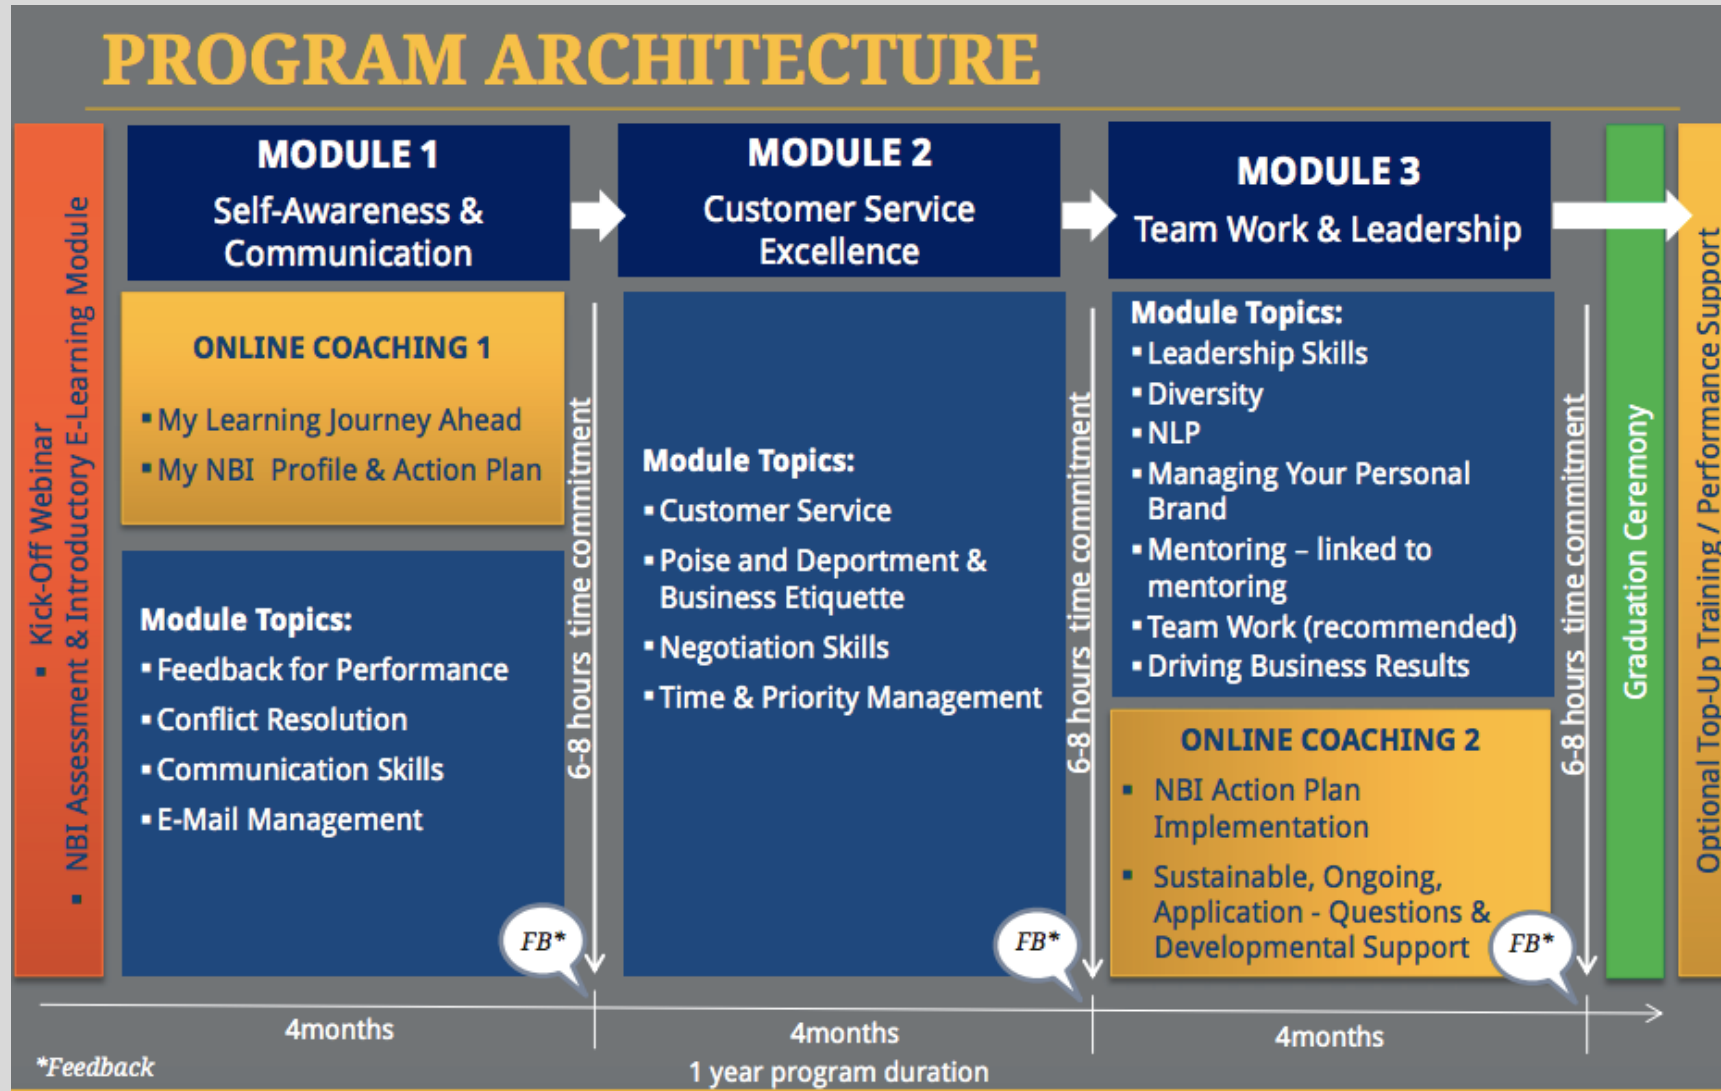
PROGRAM ARCHITECTURE

▪ Kick-Off Webinar
▪ NBI Assessment & Introductory E-Learning Module

MODULE 1
Self-Awareness & Communication

ONLINE COACHING 1
▪ My Learning Journey Ahead
▪ My NBI Profile & Action Plan

Module Topics:
▪ Feedback for Performance
▪ Conflict Resolution
▪ Communication Skills
▪ E-Mail Management

FB*

6-8 hours time commitment

MODULE 2
Customer Service Excellence

Module Topics:
▪ Customer Service
▪ Poise and Deportment & Business Etiquette
▪ Negotiation Skills
▪ Time & Priority Management

FB*

6-8 hours time commitment

MODULE 3
Team Work & Leadership

Module Topics:
▪ Leadership Skills
▪ Diversity
▪ NLP
▪ Managing Your Personal Brand
▪ Mentoring – linked to mentoring
▪ Team Work (recommended)
▪ Driving Business Results

ONLINE COACHING 2
▪ NBI Action Plan Implementation
▪ Sustainable, Ongoing, Application - Questions & Developmental Support

FB*

6-8 hours time commitment

Graduation Ceremony

Optional Top-Up Training / Performance Support

4months
4months
4months

*Feedback
1 year program duration